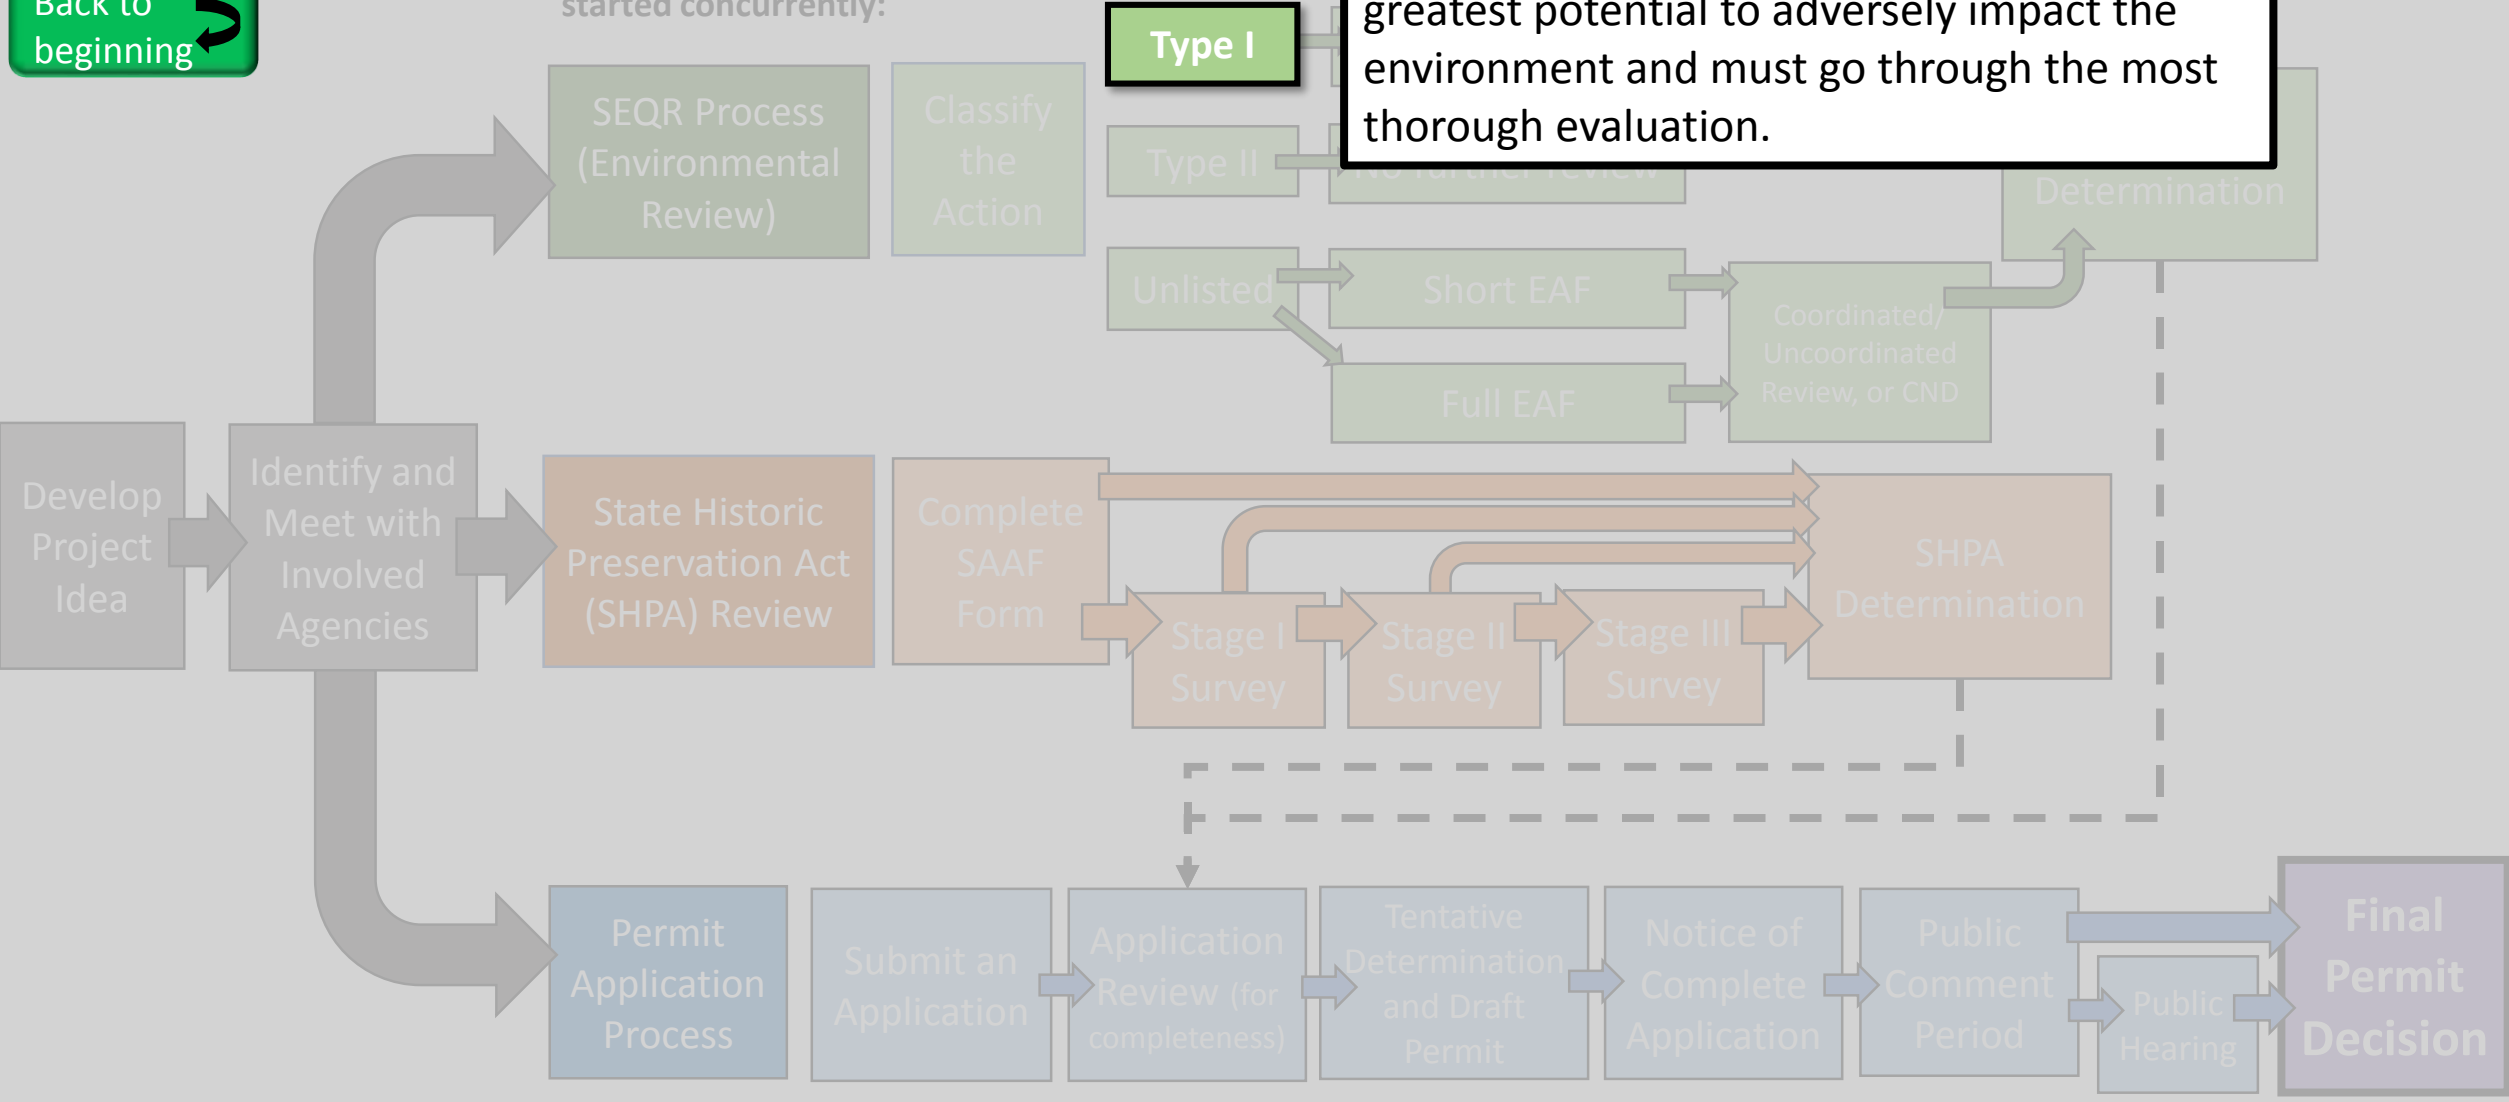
Back to beginning

started concurrently:

Type I

greatest potential to adversely impact the environment and must go through the most thorough evaluation.

SEQR Process (Environmental Review)

Classify the Action

Type II

No further review

Determination

Unlisted

Short EAF

Full EAF

Coordinated/ Uncoordinated Review, or CND

Develop Project Idea

Identify and Meet with Involved Agencies

State Historic Preservation Act (SHPA) Review

Complete SAAF Form

Stage I Survey

Stage II Survey

Stage III Survey

SHPA Determination

Permit Application Process

Submit an Application

Application Review (for completeness)

Tentative Determination and Draft Permit

Notice of Complete Application

Public Comment Period

Public Hearing

Final Permit Decision